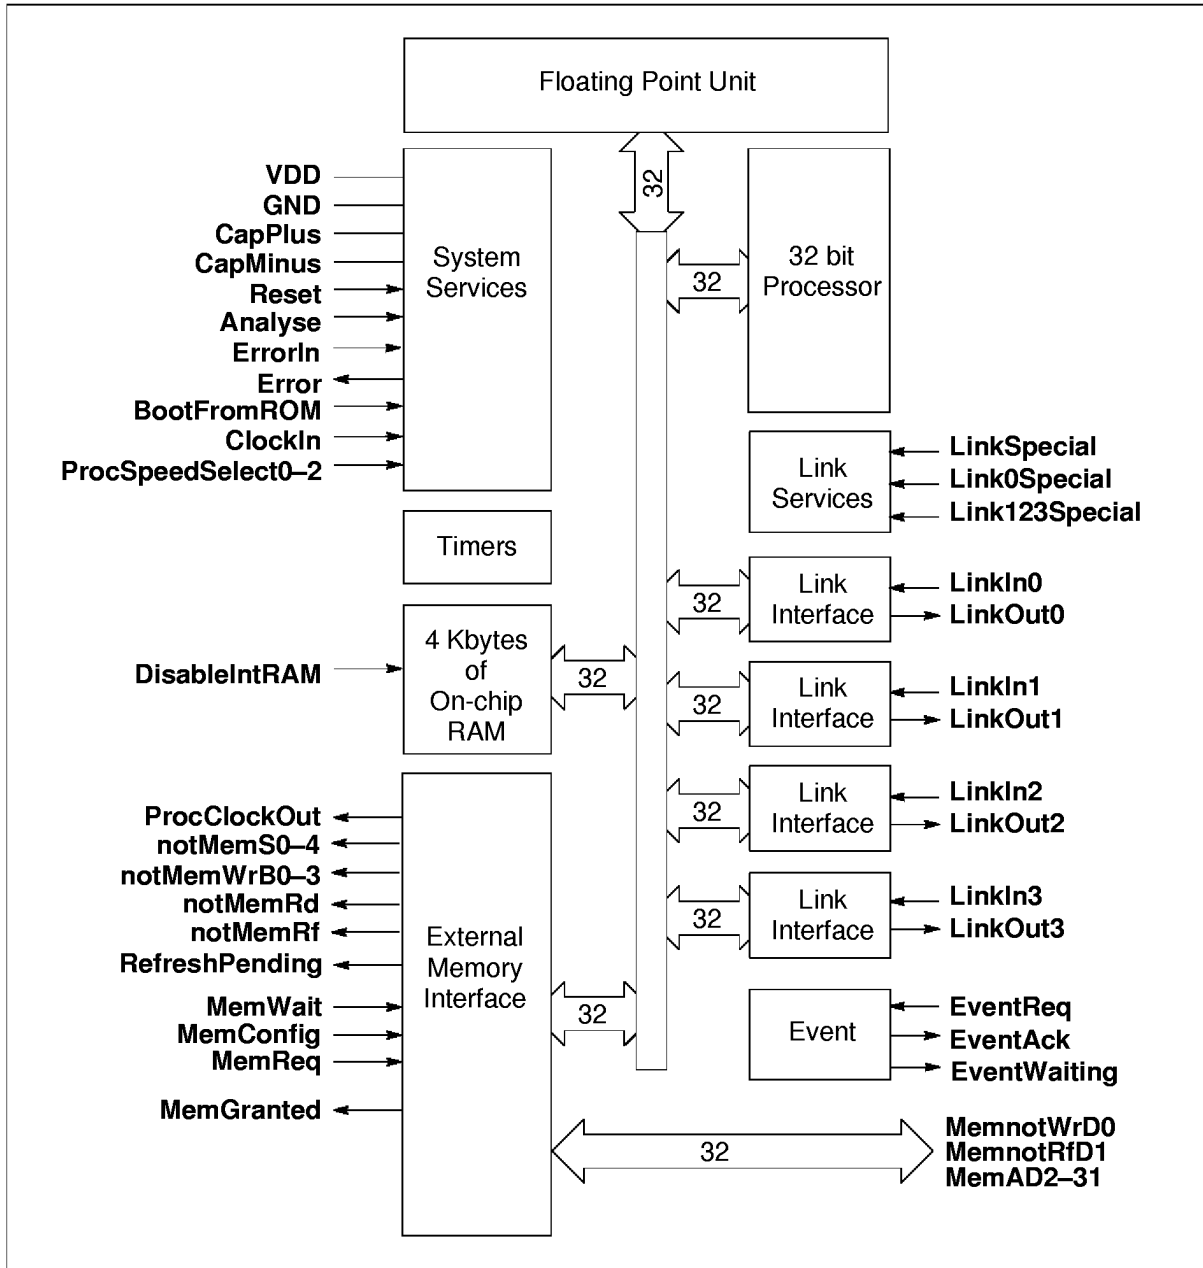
Floating Point Unit

32

VDD
GND
CapPlus
CapMinus
Reset
Analyse
ErrorIn
Error
BootFromROM
ClockIn
ProcSpeedSelect0–2

System Services

32

32 bit Processor

Link Services

LinkSpecial
Link0Special
Link123Special

Timers

32

Link Interface

LinkIn0
LinkOut0

DisableIntRAM

4 Kbytes of On-chip RAM

32

32

Link Interface

LinkIn1
LinkOut1

ProcClockOut
notMemS0–4
notMemWrB0–3
notMemRd
notMemRf
RefreshPending
MemWait
MemConfig
MemReq
MemGranted

32

Link Interface

LinkIn2
LinkOut2

32

Link Interface

LinkIn3
LinkOut3

External Memory Interface

32

Event

EventReq
EventAck
EventWaiting

32

MemnotWrD0
MemnotRfD1
MemAD2–31